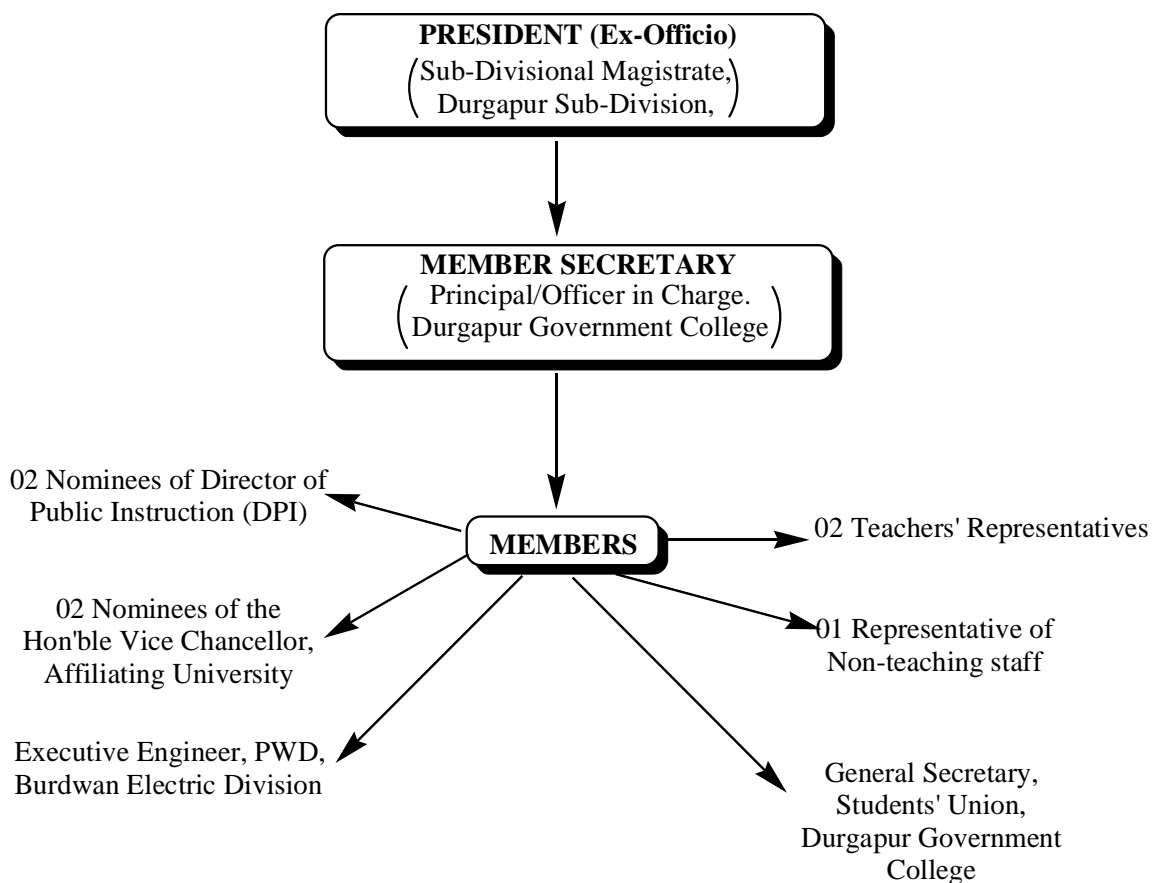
PRESIDENT (Ex-Officio)
(Sub-Divisional Magistrate, Durgapur Sub-Division,)

MEMBER SECRETARY
(Principal/Officer in Charge. Durgapur Government College)

MEMBERS

02 Nominees of Director of Public Instruction (DPI)

02 Teachers' Representatives

02 Nominees of the Hon'ble Vice Chancellor, Affiliating University

01 Representative of Non-teaching staff

Executive Engineer, PWD, Burdwan Electric Division

General Secretary, Students' Union, Durgapur Government College